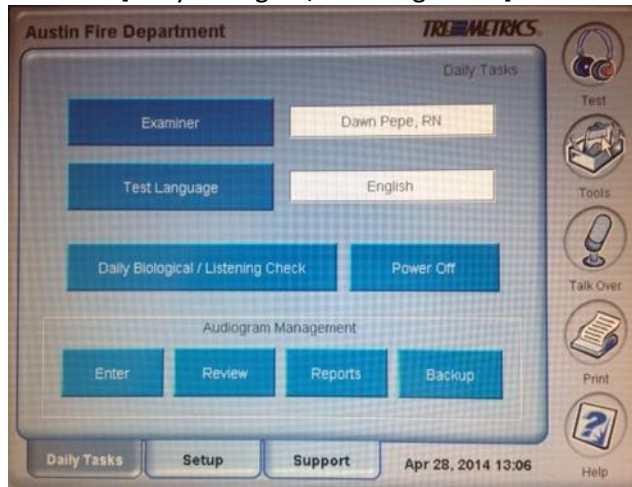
Austin Fire Department

TREMETRICS

Daily Tasks

Examiner

Dawn Pepe, RN

Test Language

English

Daily Biological / Listening Check

Power Off

Audiogram Management

Enter

Review

Reports

Backup

Test

Tools

Talk Over

Print

Help

Daily Tasks

Setup

Support

Apr 28, 2014 13:06